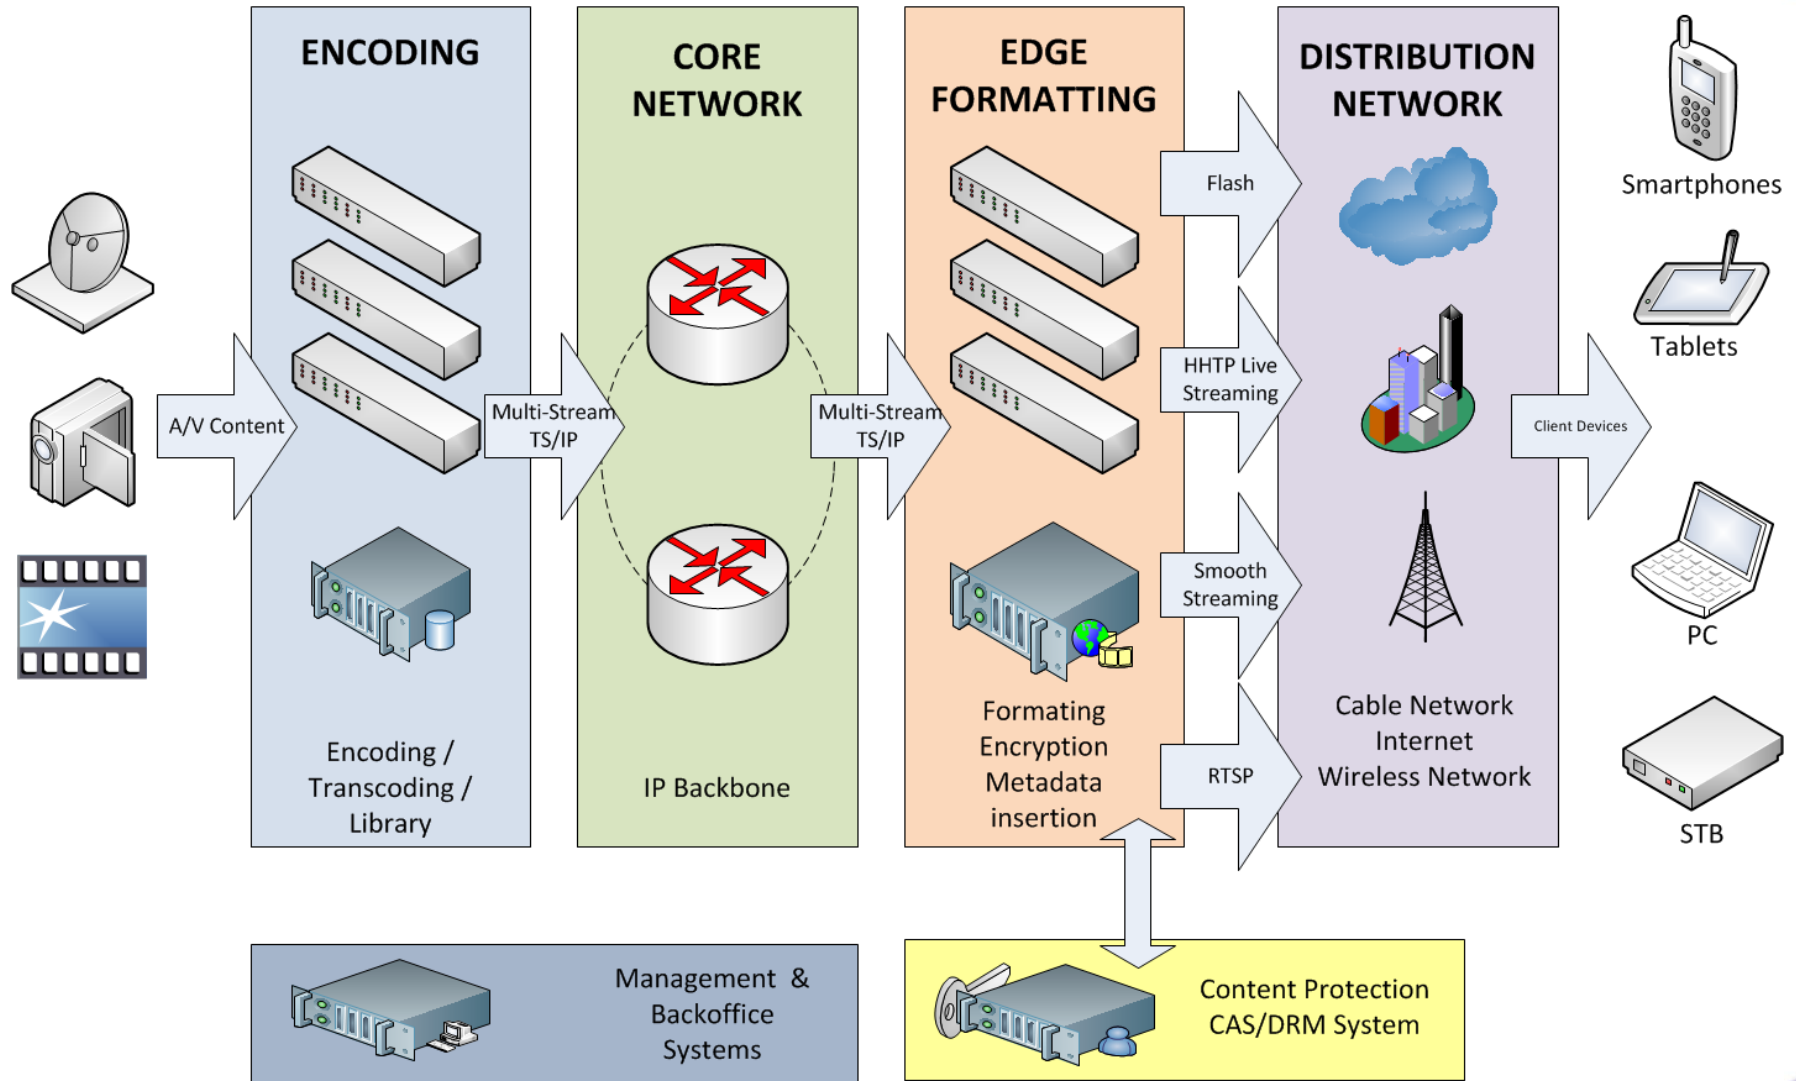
ENCODING

CORE NETWORK

EDGE FORMATTING

DISTRIBUTION NETWORK

Smartphones

Tablets

PC

STB

A/V Content

Multi-Stream TS/IP

Multi-Stream TS/IP

Flash

HHTP Live Streaming

Smooth Streaming

RTSP

Client Devices

Encoding / Transcoding / Library

IP Backbone

Formating Encryption Metadata insertion

Cable Network Internet Wireless Network

Management & Backoffice Systems

Content Protection CAS/DRM System